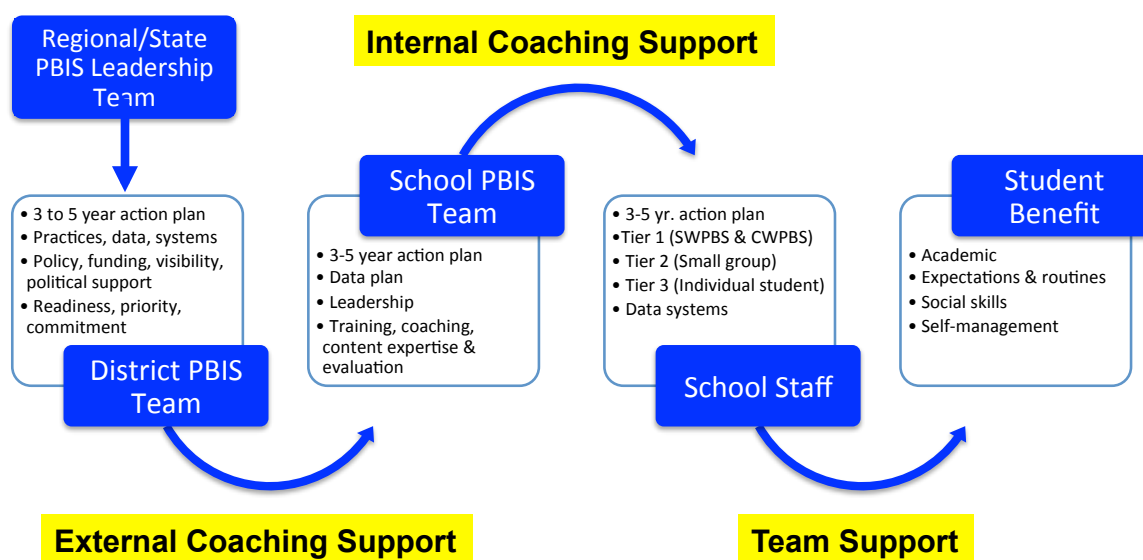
Regional/State PBIS Leadership Team

Internal Coaching Support

• 3 to 5 year action plan
• Practices, data, systems
• Policy, funding, visibility, political support
• Readiness, priority, commitment

District PBIS Team

School PBIS Team

• 3-5 year action plan
• Data plan
• Leadership
• Training, coaching, content expertise & evaluation

• 3-5 yr. action plan
•Tier 1 (SWPBS & CWPBS)
• Tier 2 (Small group)
• Tier 3 (Individual student)
• Data systems

School Staff

Student Benefit

• Academic
• Expectations & routines
• Social skills
• Self-management

External Coaching Support

Team Support